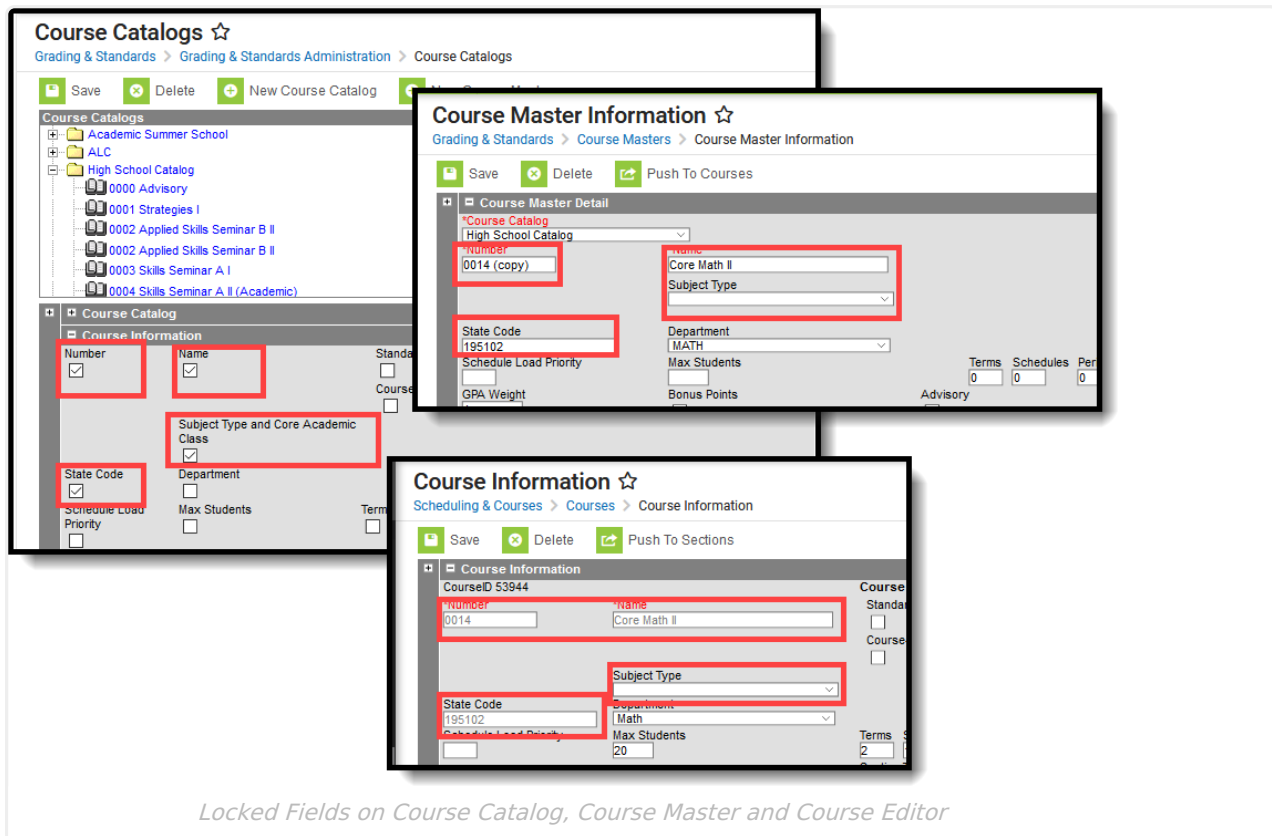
Course Catalogs ☆
Grading & Standards > Grading & Standards Administration > Course Catalogs

Save Delete New Course Catalog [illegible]

Course Catalogs
Academic Summer School
ALC
High School Catalog
0000 Advisory
0001 Strategies I
0002 Applied Skills Seminar B II
0002 Applied Skills Seminar B II
0003 Skills Seminar A I
0004 Skills Seminar A II (Academic)

Course Catalog
Course Information
Number
Name
Standa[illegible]
Course
Subject Type and Core Academic Class
State Code
Department
Schedule Load Priority
Max Students
Term

Course Master Information ☆
Grading & Standards > Course Masters > Course Master Information

Save Delete Push To Courses

Course Master Detail
*Course Catalog
High School Catalog
*Number
0014 (copy)
*Name
Core Math II
Subject Type
State Code
195102
Department
MATH
Schedule Load Priority
Max Students
Terms
0
Schedules
0
Per
0
GPA Weight
Bonus Points
Advisory

Course Information ☆
Scheduling & Courses > Courses > Course Information

Save Delete Push To Sections

Course Information
CourseID 53944
Course
*Number
0014
*Name
Core Math II
Standa
Course
Subject Type
State Code
195102
Department
Math
Schedule Load Priority
Max Students
20
Terms
2

Locked Fields on Course Catalog, Course Master and Course Editor